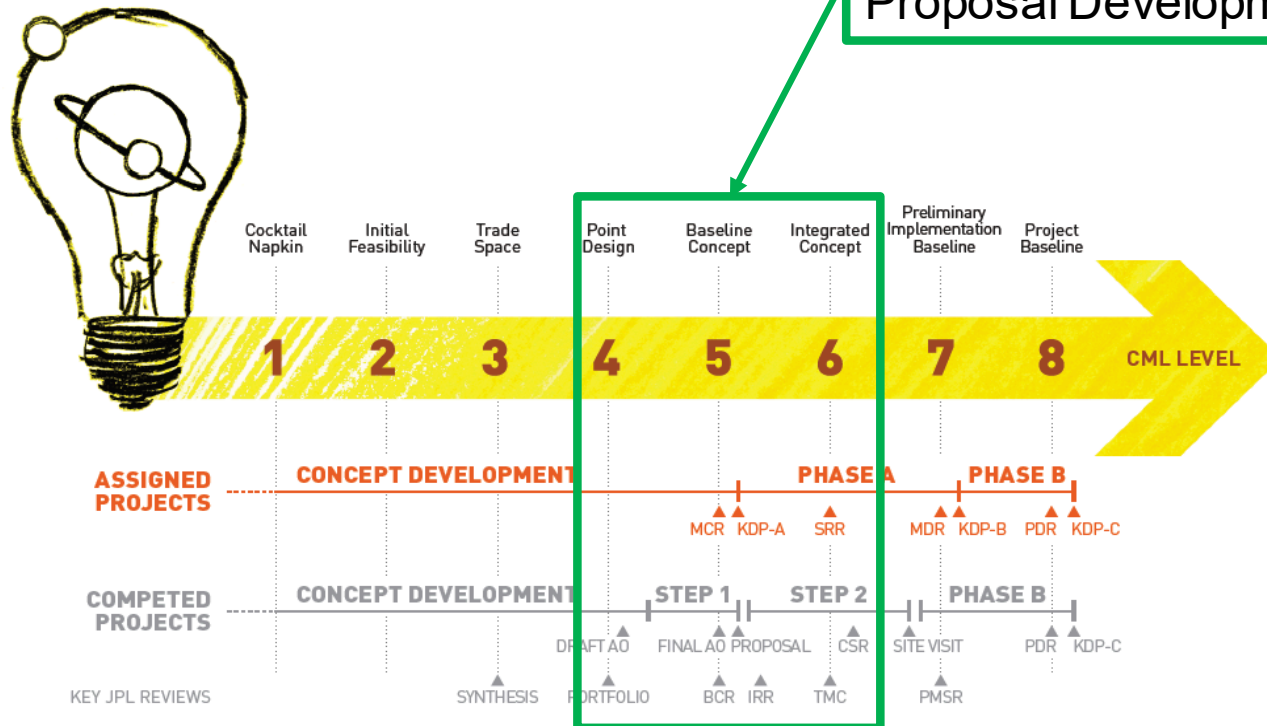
Proposal Developm

Cocktail Napkin

Initial Feasibility

Trade Space

Point Design

Baseline Concept

Integrated Concept

Preliminary Implementation Baseline

Project Baseline

1 2 3 4 5 6 7 8 CML LEVEL

ASSIGNED PROJECTS

CONCEPT DEVELOPMENT

PHASE A

PHASE B

MCR KDP-A SRR MDR KDP-B PDR KDP-C

COMPETED PROJECTS

CONCEPT DEVELOPMENT

STEP 1

STEP 2

PHASE B

DRAFT AO FINAL AO PROPOSAL CSR SITE VISIT PDR KDP-C

KEY JPL REVIEWS

SYNTHESIS PORTFOLIO BCR IRR TMC PMSR